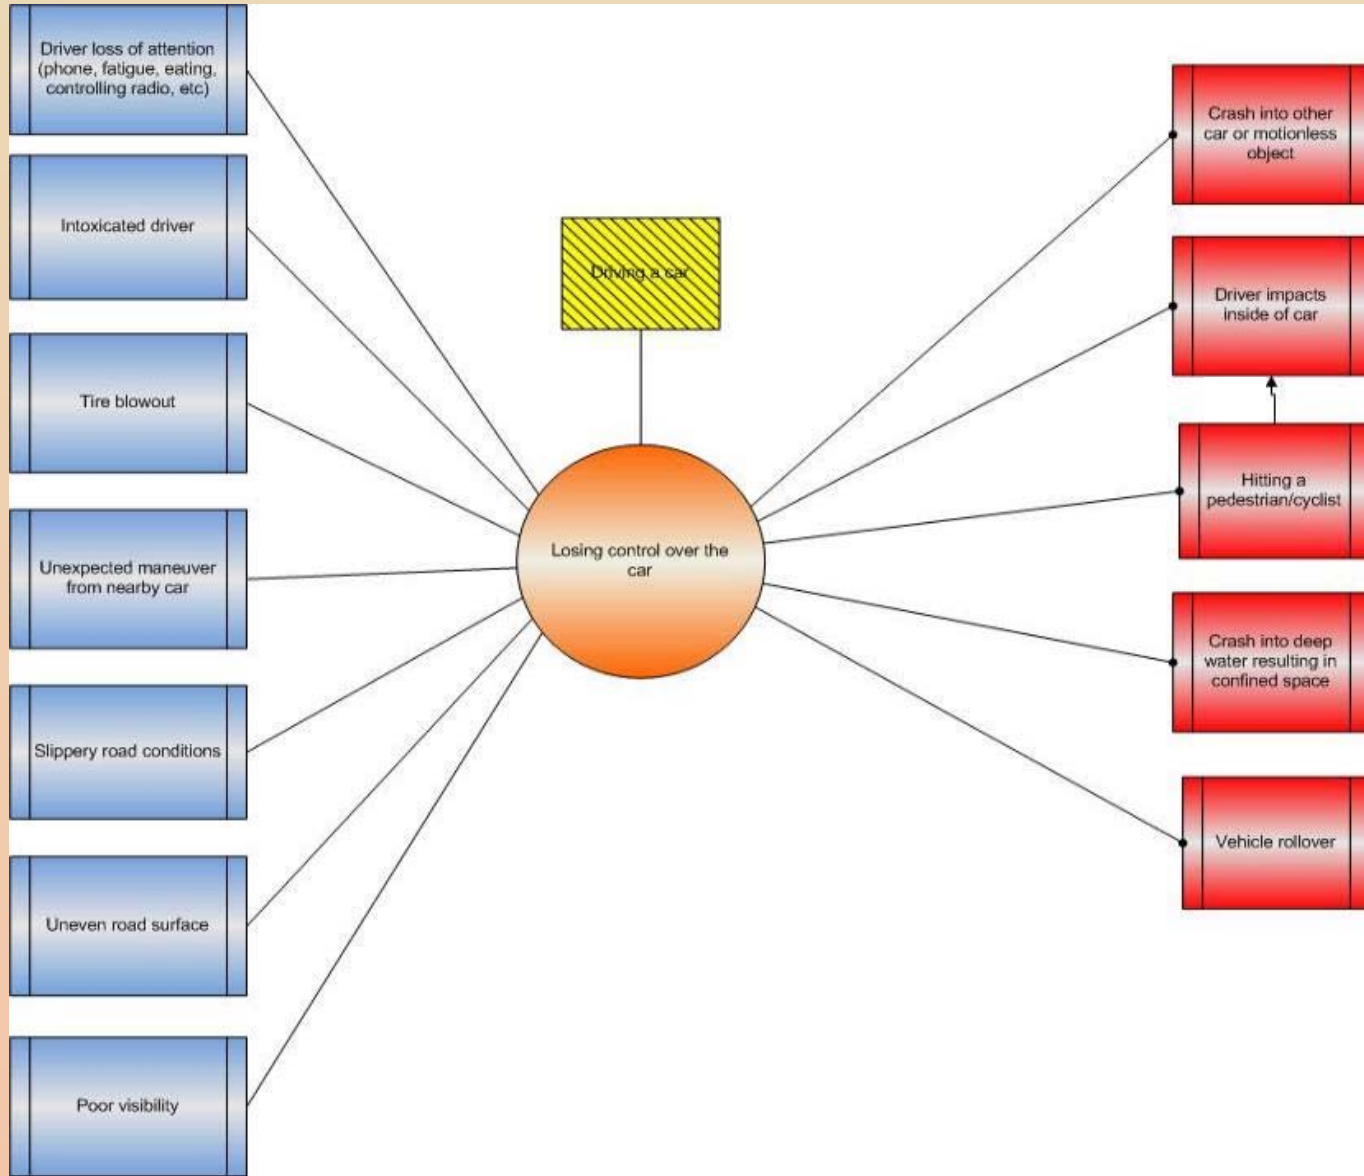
Driver loss of attention (phone, fatigue, eating, controlling radio, etc)

Intoxicated driver

Tire blowout

Unexpected maneuver from nearby car

Slippery road conditions

Uneven road surface

Poor visibility

Driving a car

Losing control over the car

Crash into other car or motionless object

Driver impacts inside of car

Hitting a pedestrian/cyclist

Crash into deep water resulting in confined space

Vehicle rollover